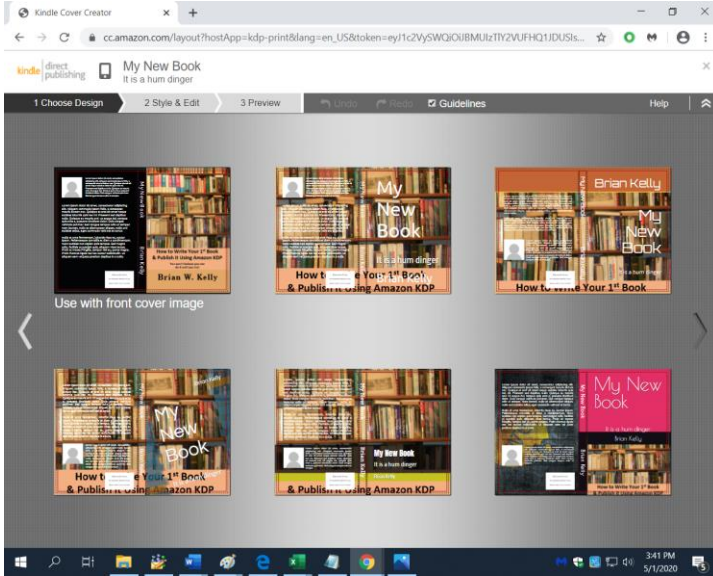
Kindle Cover Creator

cc.amazon.com/layout?hostApp=kdp-print&lang=en_US&token=eyJ1c2VySWQiOiJ8MUIzTlY2VUFHQ1JDUSls...

kindle direct publishing

My New Book
It is a hum dinger

1 Choose Design
2 Style & Edit
3 Preview
Undo
Redo
Guidelines
Help

My New Book
How to Write Your 1st Book & Publish It Using Amazon KDP
Brian W. Kelly
Use with front cover image

My New Book
It is a hum dinger
How to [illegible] Your 1st Book & Publish It Using Amazon KDP

Brian Kelly
My New Book
It is a hum dinger
How to Write Your 1st Book

My New Book
How to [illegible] Your 1st Book & Publish It Using Amazon KDP

My New Book
It is a hum dinger
& Publish It Using Amazon KDP

My New Book
It is a hum dinger
Brian Kelly
How to Write Your 1st Book & Publish It Using Amazon KDP

3:41 PM
5/1/2020